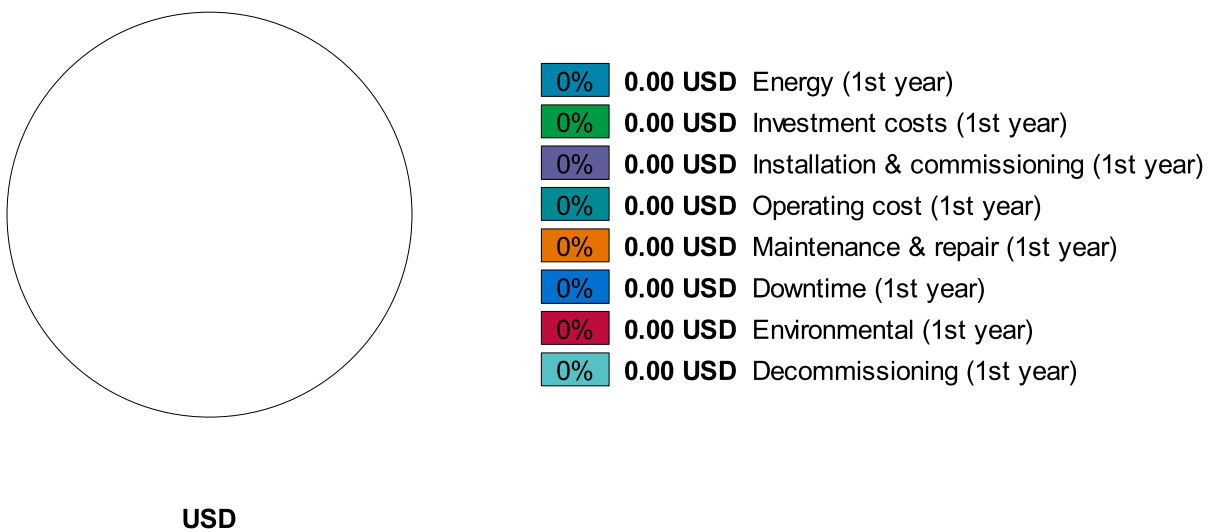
0% **0.00 USD** Energy (1st year)
0% **0.00 USD** Investment costs (1st year)
0% **0.00 USD** Installation & commissioning (1st year)
0% **0.00 USD** Operating cost (1st year)
0% **0.00 USD** Maintenance & repair (1st year)
0% **0.00 USD** Downtime (1st year)
0% **0.00 USD** Environmental (1st year)
0% **0.00 USD** Decommissioning (1st year)

**USD**